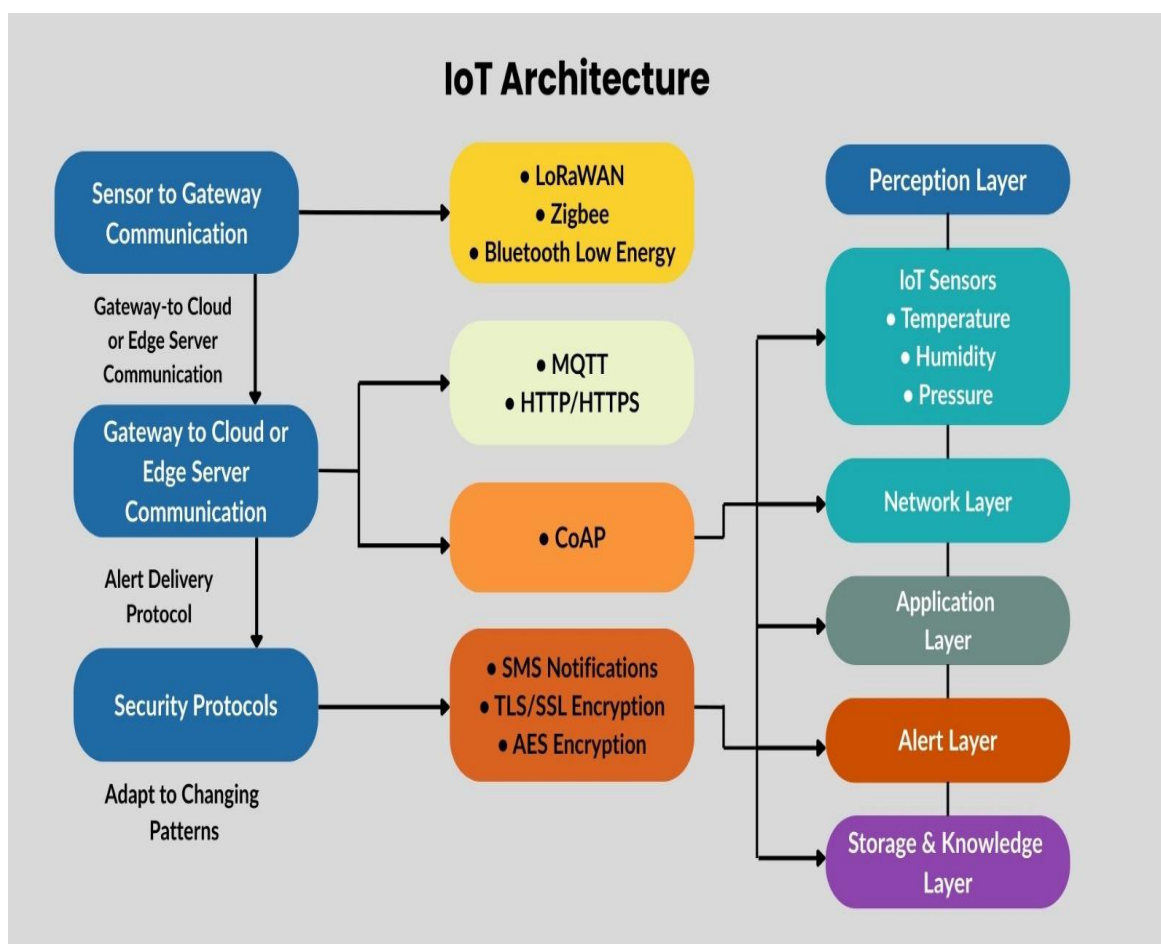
IoT Architecture

Sensor to Gateway Communication

Gateway-to Cloud or Edge Server Communication

Gateway to Cloud or Edge Server Communication

Alert Delivery Protocol

Security Protocols

Adapt to Changing Patterns

• LoRaWAN
• Zigbee
• Bluetooth Low Energy

• MQTT
• HTTP/HTTPS

• CoAP

• SMS Notifications
• TLS/SSL Encryption
• AES Encryption

Perception Layer

IoT Sensors
• Temperature
• Humidity
• Pressure

Network Layer

Application Layer

Alert Layer

Storage & Knowledge Layer